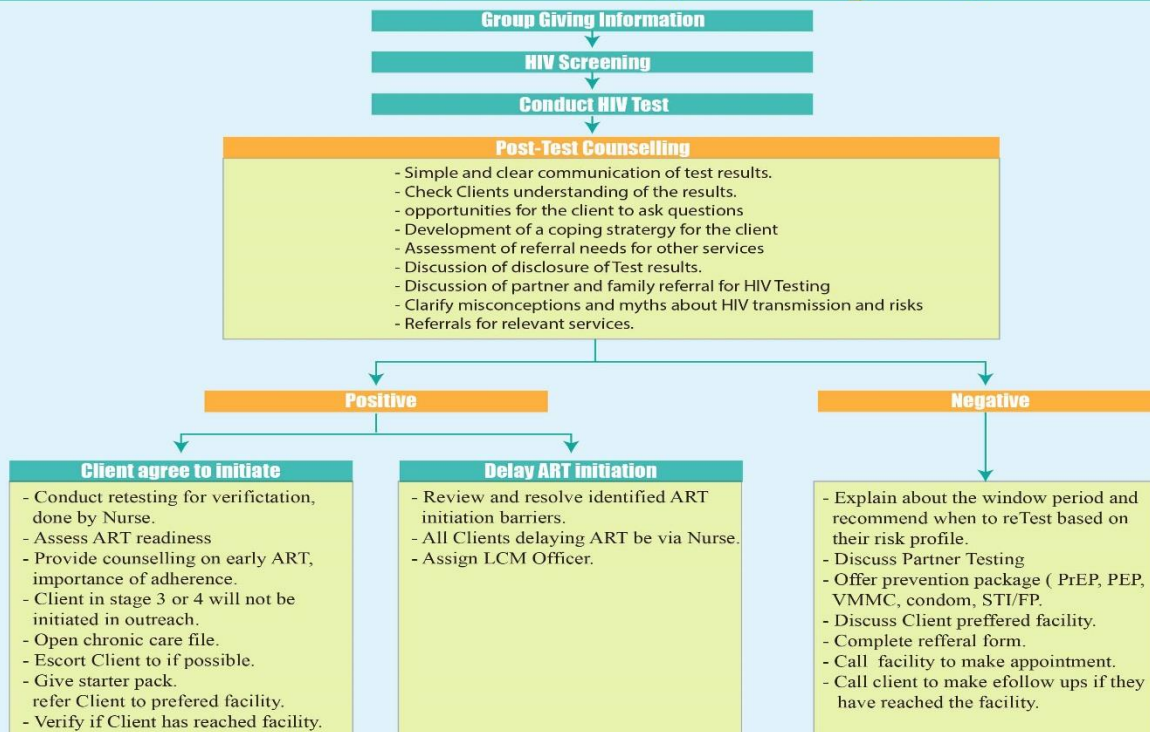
Group Giving Information

HIV Screening

Conduct HIV Test

Post-Test Counselling

- Simple and clear communication of test results.
- Check Clients understanding of the results.
- opportunities for the client to ask questions
- Development of a coping stratergy for the client
- Assessment of referral needs for other services
- Discussion of disclosure of Test results.
- Discussion of partner and family referral for HIV Testing
- Clarify misconceptions and myths about HIV transmission and risks
- Referrals for relevant services.

Positive

Negative

Client agree to initiate

- Conduct retesting for verifictation, done by Nurse.
- Assess ART readiness
- Provide counselling on early ART, importance of adherence.
- Client in stage 3 or 4 will not be initiated in outreach.
- Open chronic care file.
- Escort Client to if possible.
- Give starter pack.
refer Client to prefered facility.
- Verify if Client has reached facility.

Delay ART initiation

- Review and resolve identified ART initiation barriers.
- All Clients delaying ART be via Nurse.
- Assign LCM Officer.

- Explain about the window period and recommend when to reTest based on their risk profile.
- Discuss Partner Testing
- Offer prevention package ( PrEP, PEP, VMMC, condom, STI/FP.
- Discuss Client preffered facility.
- Complete refferal form.
- Call facility to make appointment.
- Call client to make efollow ups if they have reached the facility.